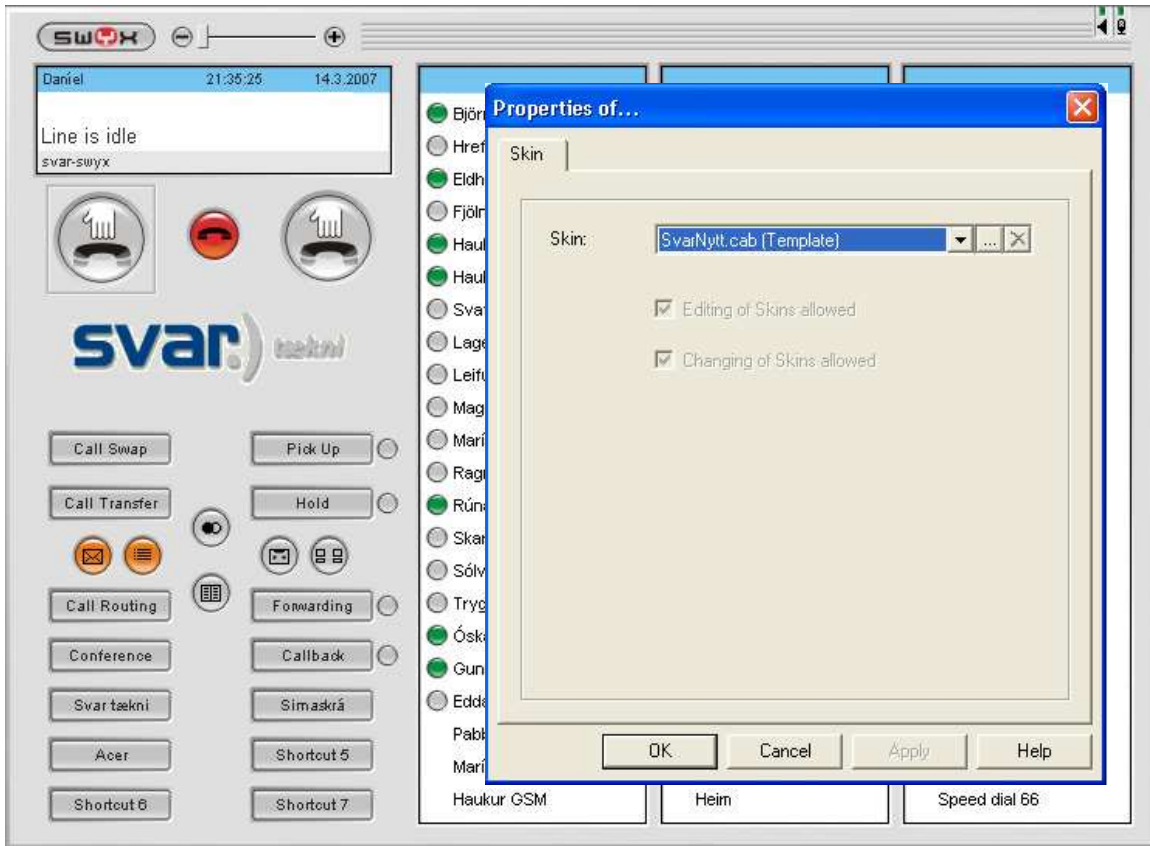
SWYX

Daníel 21:35:25 14.3.2007
Line is idle
svar-swyx

svar) tækni

Call Swap
Pick Up
Call Transfer
Hold
Call Routing
Forwarding
Conference
Callback
Svar tækni
Símaskrá
Acer
Shortcut 5
Shortcut 6
Shortcut 7

Björ
Href
Eldh
Fjöln
Haul
Haul
Sva
Lage
Leifu
Mag
Marí
Ragi
Rún
Skar
Sólv
Tryg
Óska
Gun
Edda
Pabb
Marí
Haukur GSM

Heim

Speed dial 66

Properties of...

Skin

Skin: SvarNytt.cab (Template)

Editing of Skins allowed

Changing of Skins allowed

OK
Cancel
Apply
Help